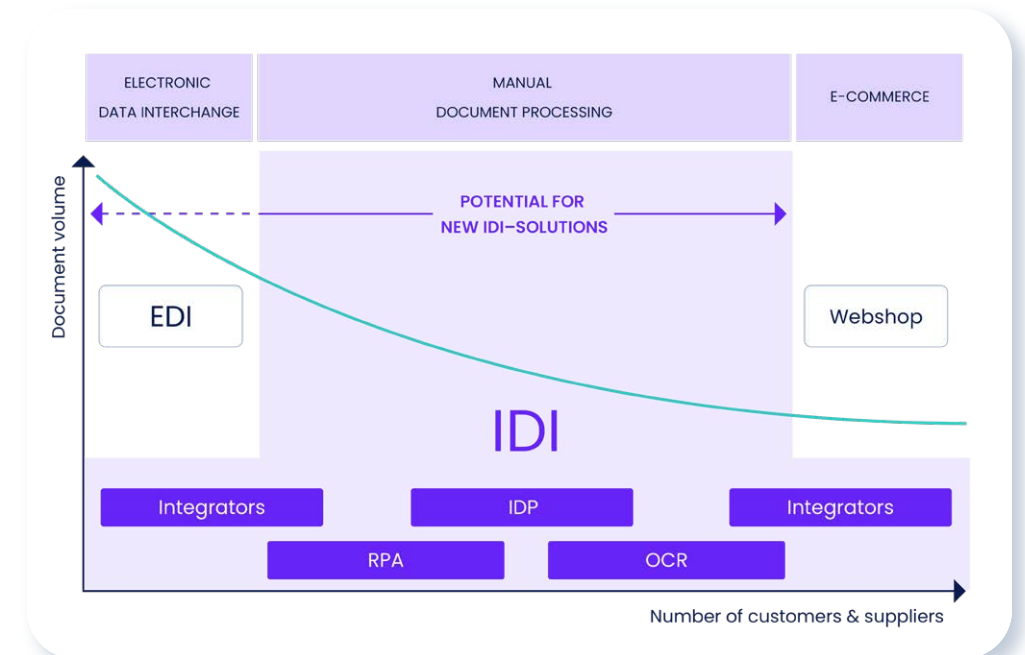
ELECTRONIC DATA INTERCHANGE

MANUAL DOCUMENT PROCESSING

E-COMMERCE

Document volume

POTENTIAL FOR NEW IDI–SOLUTIONS

EDI

Webshop

IDI

Integrators

IDP

Integrators

RPA

OCR

Number of customers & suppliers